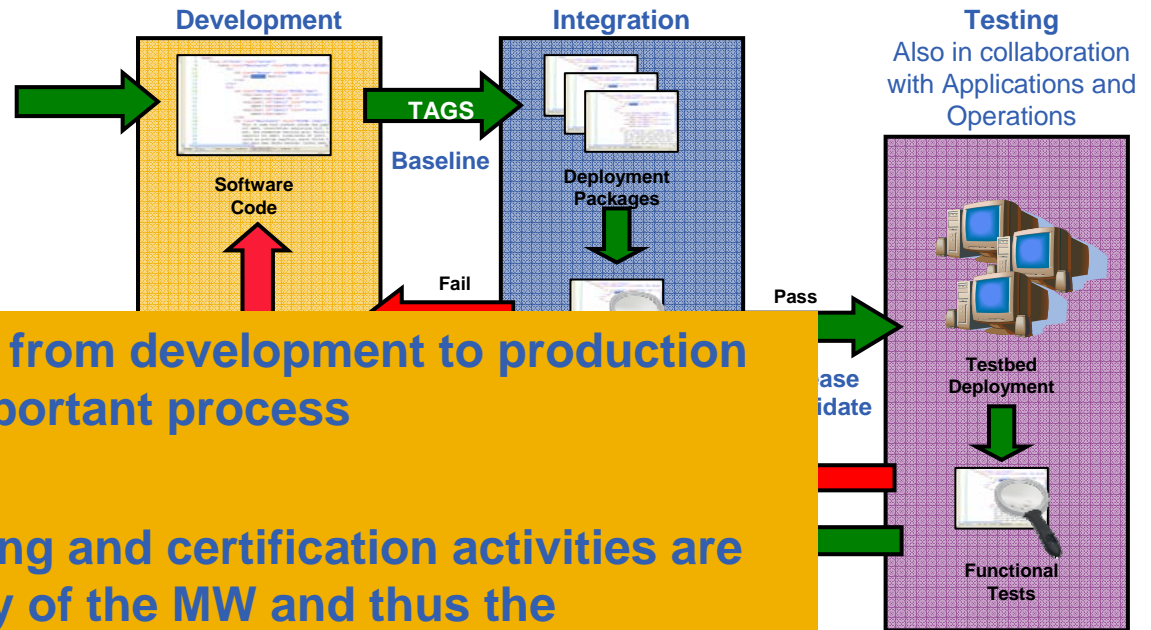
Development

Integration

Testing
Also in collaboration with Applications and Operations

TAGS

Baseline

Software Code

Deployment Packages

Fail

Pass

ase
idate

Testbed Deployment

Functional Tests

from development to production
portant process

ng and certification activities are
y of the MW and thus the